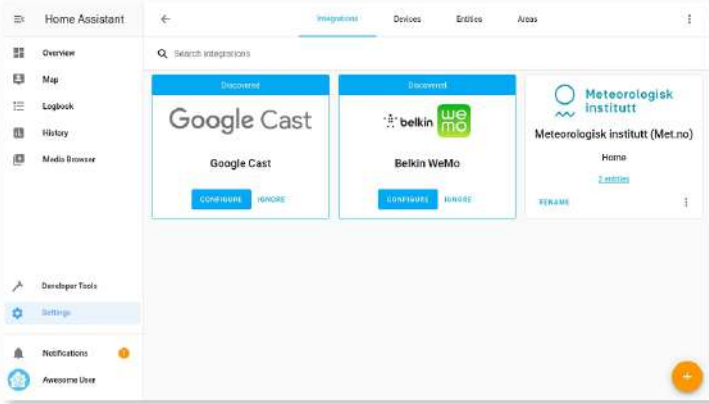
Home Assistant

Overview
Map
Logbook
History
Media Browser

Developer Tools
Settings

Notifications 1
Awesome User

Integrations Devices Entities Areas

Search integrations

Discovered
Google Cast
Google Cast
CONFIGURE IGNORE

Discovered
belkin we mo
Belkin WeMo
CONFIGURE IGNORE

Meteorologisk institutt
Meteorologisk institutt (Met.no)
Home
2 entities
RENAME